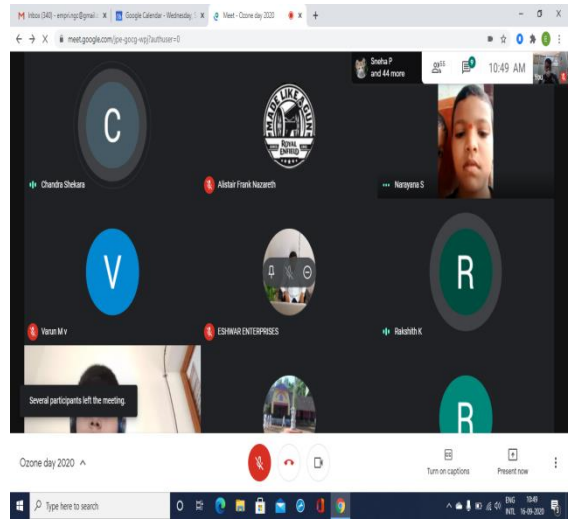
M Inbox (340) - empn.ngo@gmail.c x
Google Calendar - Wednesday, 1 x
Meet - Ozone day 2020 x
+
meet.google.com/pe-gocg-wgj?authuser=0

Sneha P and 44 more
10:49 AM
You

C
Chandra Shekara

MADE LIKE A GUN
ROYAL ENFIELD
Alistair Frank Nazareth

Narayana S

V
Varun M v

ESHWAR ENTERPRISES

R
Rakshith K

Several participants left the meeting.

R

Ozone day 2020 ^

Turn on captions
Present now

Type here to search
ENG INTL 18:49 16-09-2020